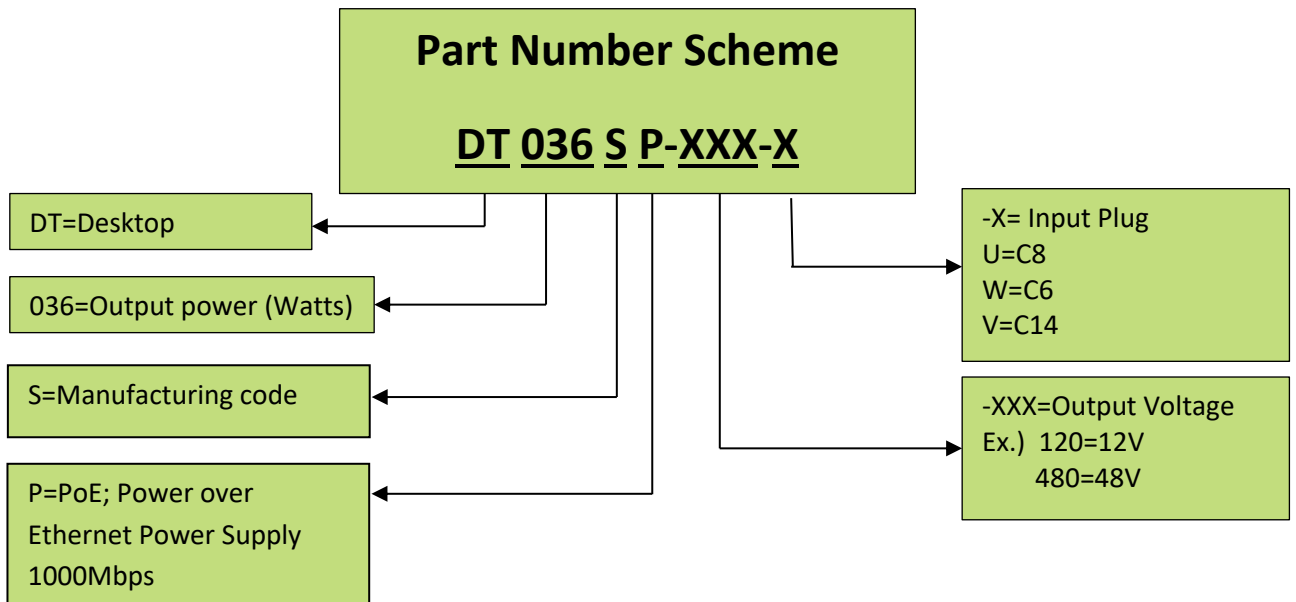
Part Number Scheme

DT 036 S P-XXX-X

DT=Desktop

036=Output power (Watts)

S=Manufacturing code

P=PoE; Power over Ethernet Power Supply 1000Mbps

-X= Input Plug
U=C8
W=C6
V=C14

-XXX=Output Voltage
Ex.) 120=12V
480=48V